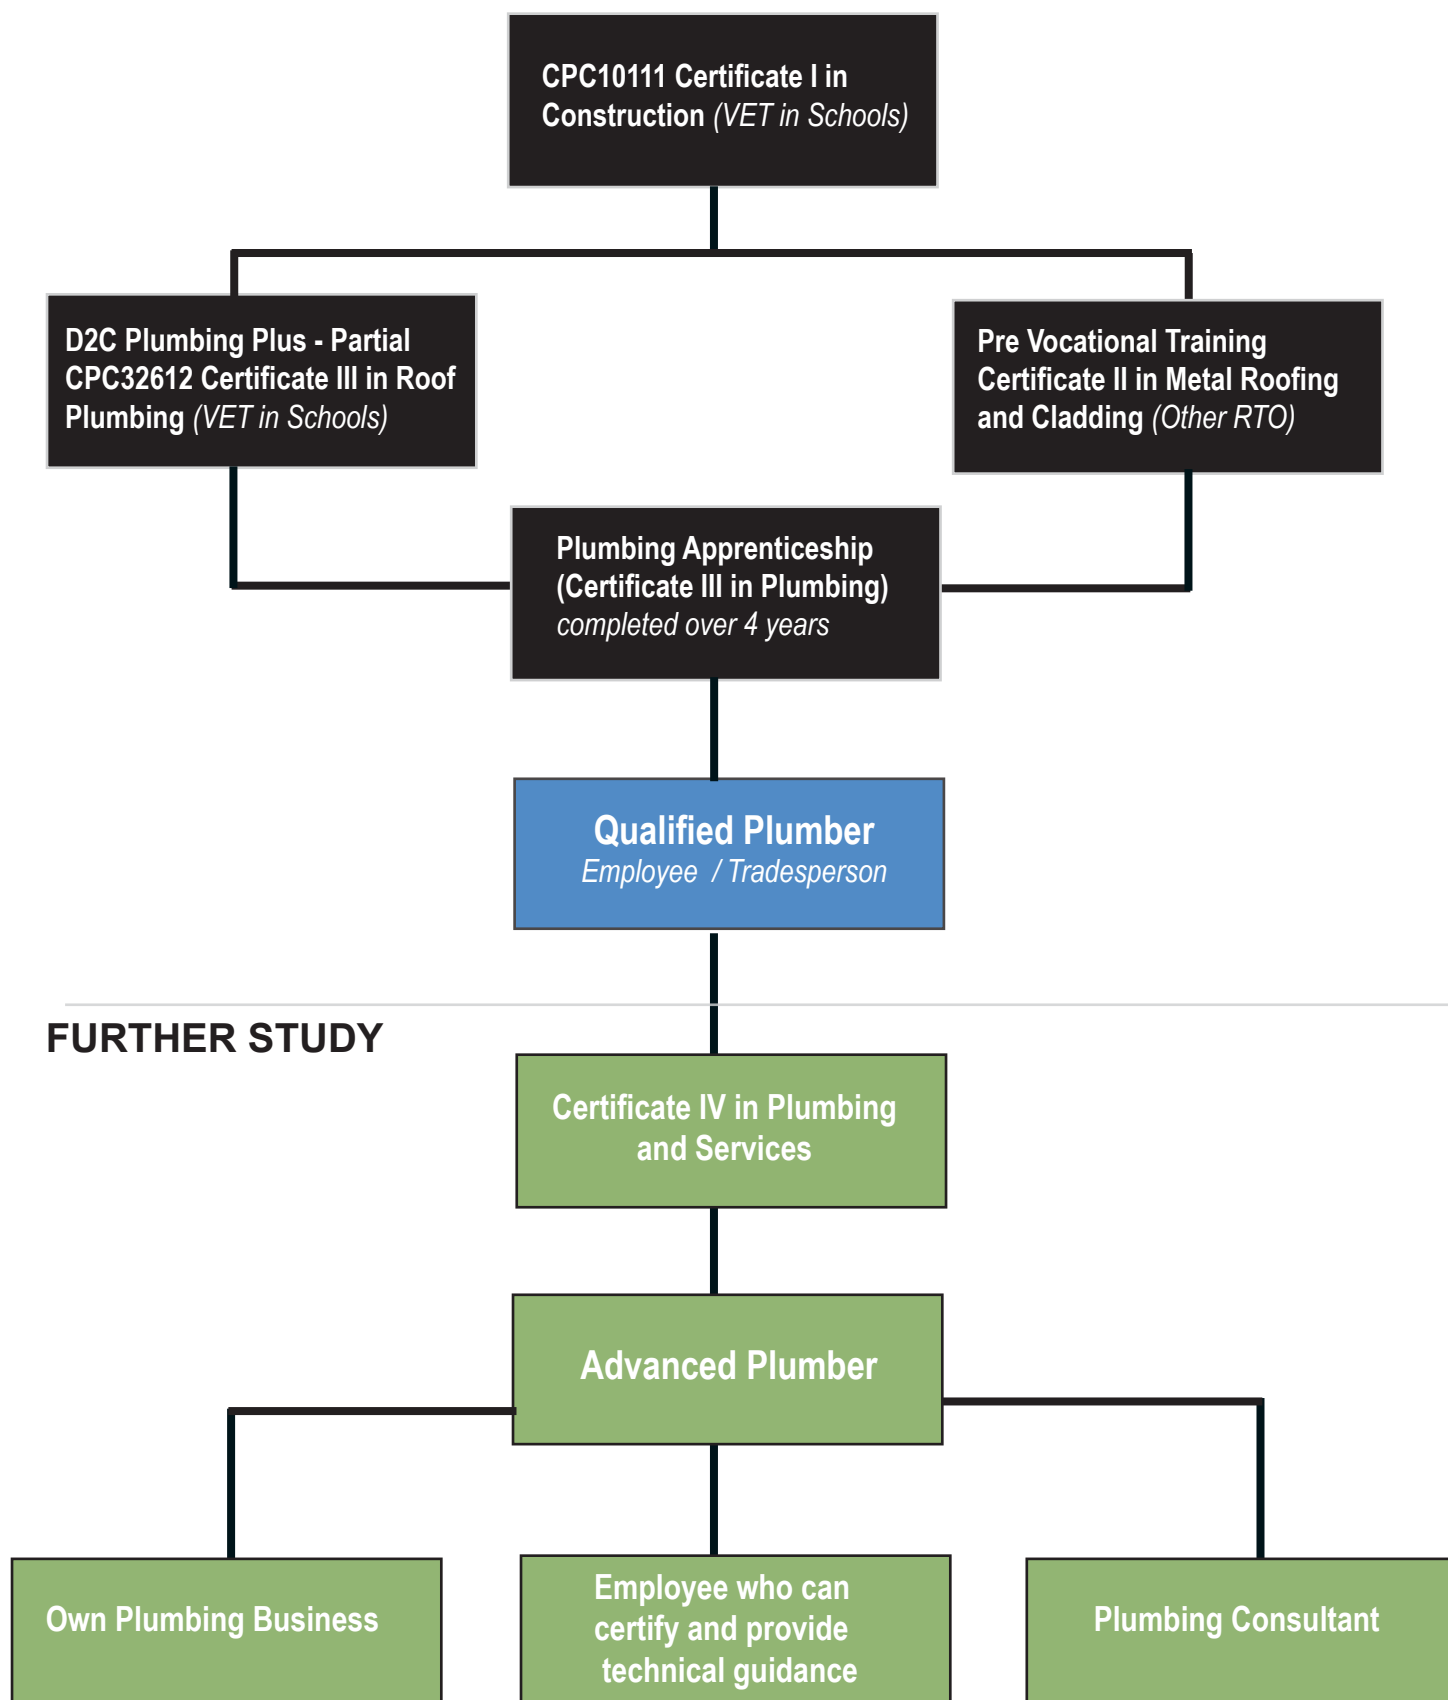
CPC10111 Certificate I in Construction (VET in Schools)

D2C Plumbing Plus - Partial CPC32612 Certificate III in Roof Plumbing (VET in Schools)

Pre Vocational Training Certificate II in Metal Roofing and Cladding (Other RTO)

Plumbing Apprenticeship (Certificate III in Plumbing) completed over 4 years

Qualified Plumber
Employee / Tradesperson

FURTHER STUDY

Certificate IV in Plumbing and Services

Advanced Plumber

Own Plumbing Business

Employee who can certify and provide technical guidance

Plumbing Consultant